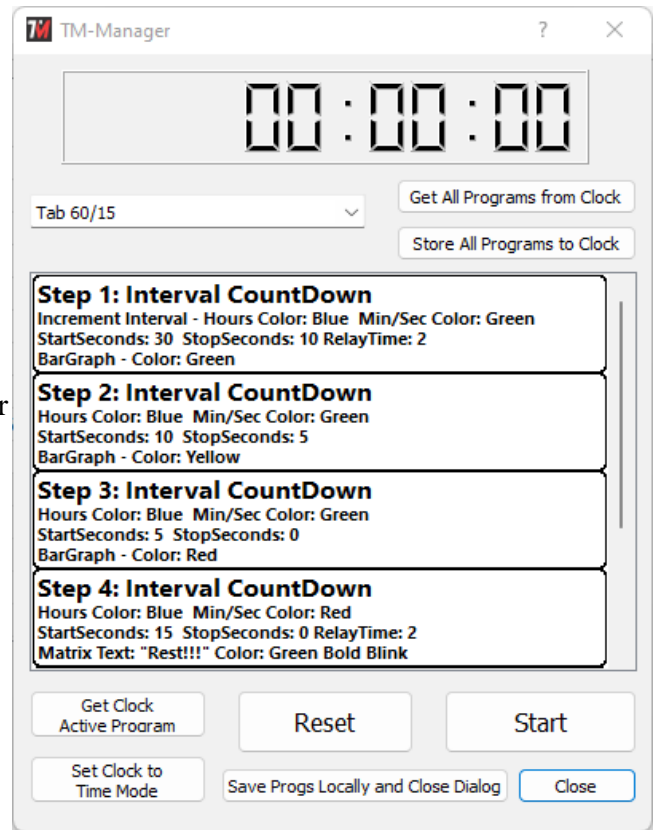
TM TM-Manager ? ×

00 : 00 : 00

Tab 60/15

Get All Programs from Clock

Store All Programs to Clock

Step 1: Interval CountDown
Increment Interval - Hours Color: Blue Min/Sec Color: Green
StartSeconds: 30 StopSeconds: 10 RelayTime: 2
BarGraph - Color: Green

Step 2: Interval CountDown
Hours Color: Blue Min/Sec Color: Green
StartSeconds: 10 StopSeconds: 5
BarGraph - Color: Yellow

Step 3: Interval CountDown
Hours Color: Blue Min/Sec Color: Green
StartSeconds: 5 StopSeconds: 0
BarGraph - Color: Red

Step 4: Interval CountDown
Hours Color: Blue Min/Sec Color: Red
StartSeconds: 15 StopSeconds: 0 RelayTime: 2
Matrix Text: "Rest!!!" Color: Green Bold Blink

Get Clock Active Program

Reset

Start

Set Clock to Time Mode

Save Progs Locally and Close Dialog

Close